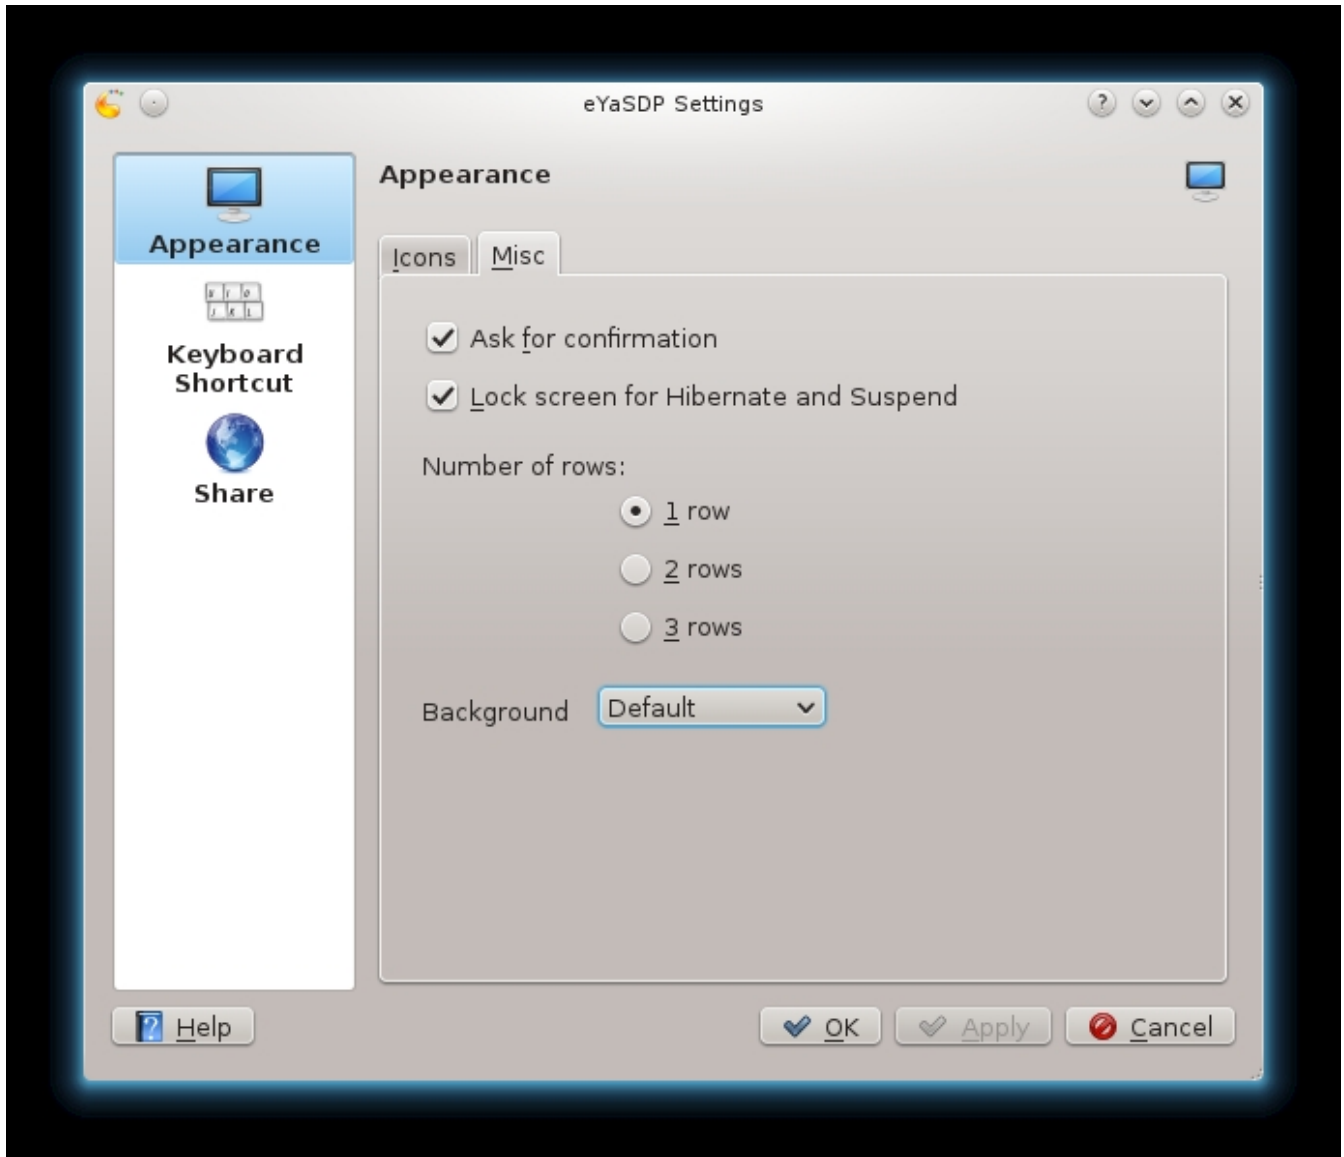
eYaSDP Settings

Appearance

Keyboard Shortcut

Share

Appearance

Icons

Misc

Ask for confirmation

Lock screen for Hibernate and Suspend

Number of rows:

1 row

2 rows

3 rows

Background

Default

Help

OK

Apply

Cancel